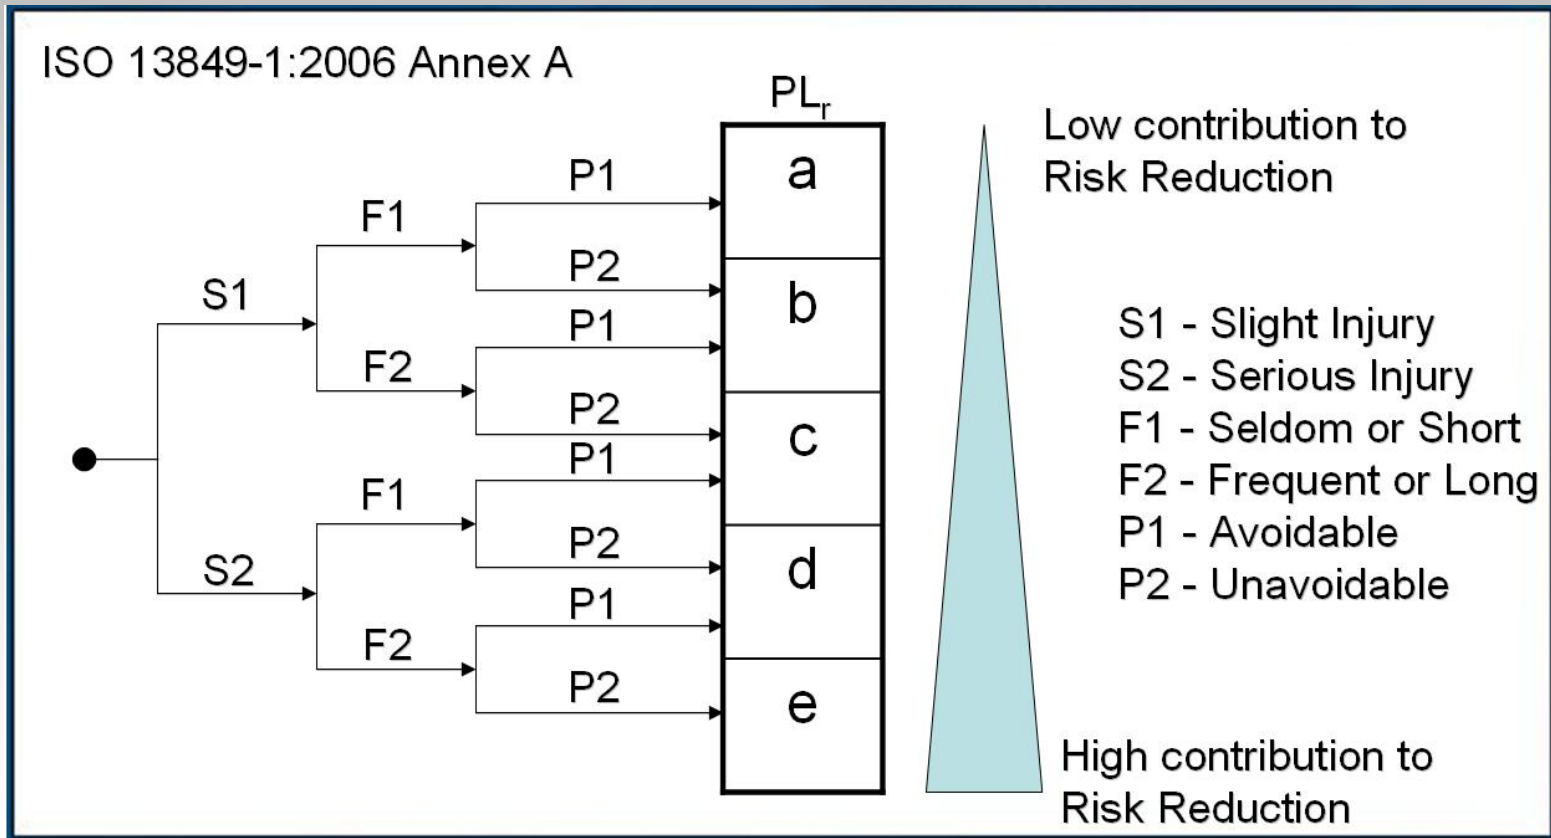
ISO 13849-1:2006 Annex A

$PL_r$

S1
F1
P1
P2
F2
P1
P2
S2
F1
P1
P2
F2
P1
P2

a
b
c
d
e

Low contribution to Risk Reduction

S1 - Slight Injury
S2 - Serious Injury
F1 - Seldom or Short
F2 - Frequent or Long
P1 - Avoidable
P2 - Unavoidable

High contribution to Risk Reduction